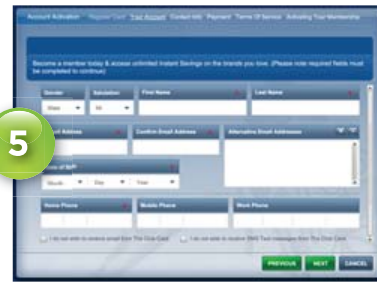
Account Activation · Register Card · Your Account · Contact Info · Payment · Terms Of Service · Activating Your Membership

Become a member today & access unlimited Instant Savings on the brands you love. (Please note required fields must be completed to continue)

5

Gender
Male

Salutation
Mr.

First Name

Last Name

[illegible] Address

Confirm Email Address

Alternative Email Addresses

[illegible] of Birth
Month
Day
Year

Home Phone

Mobile Phone

Work Phone

I do not wish to receive email from The Club Card

I do not wish to receive SMS Text messages from The Club Card

PREVIOUS

NEXT

CANCEL